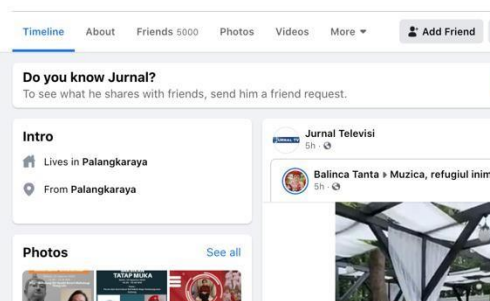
Timeline About Friends 5000 Photos Videos More ▾ Add Friend

Do you know Jurnal?
To see what he shares with friends, send him a friend request.

Intro
Lives in Palangkaraya
From Palangkaraya

Photos See all

TATAP MUKA

Jurnal Televisi
5h ·

Balinca Tanta ▸ Muzica, refugiul inim
5h ·